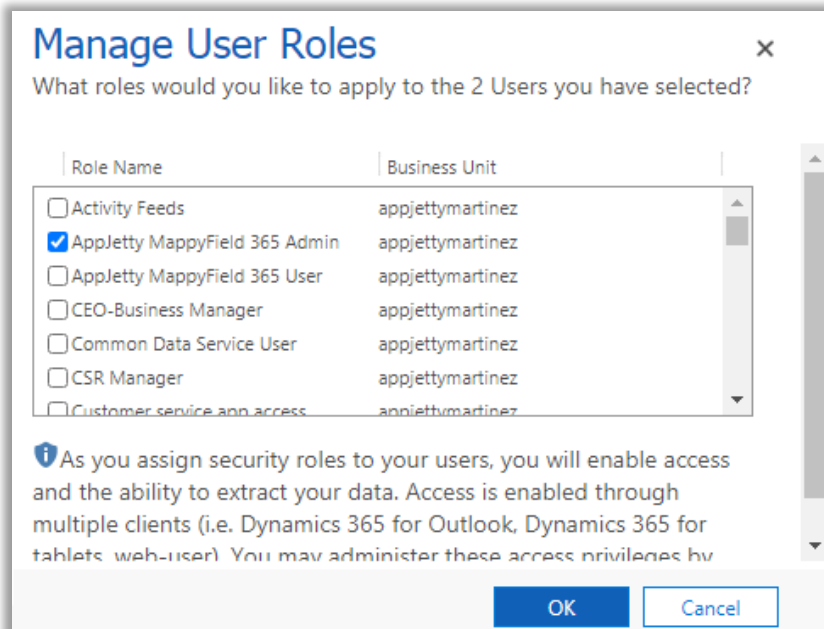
Manage User Roles

×

What roles would you like to apply to the 2 Users you have selected?

| Role Name | Business Unit |
|---|---|
| Activity Feeds | appjettymartinez |
| AppJetty MappyField 365 Admin | appjettymartinez |
| AppJetty MappyField 365 User | appjettymartinez |
| CEO-Business Manager | appjettymartinez |
| Common Data Service User | appjettymartinez |
| CSR Manager | appjettymartinez |
| Customer service app access | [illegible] |

As you assign security roles to your users, you will enable access and the ability to extract your data. Access is enabled through multiple clients (i.e. Dynamics 365 for Outlook, Dynamics 365 for tablets, web-user). You may administer these access privileges by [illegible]

OK

Cancel